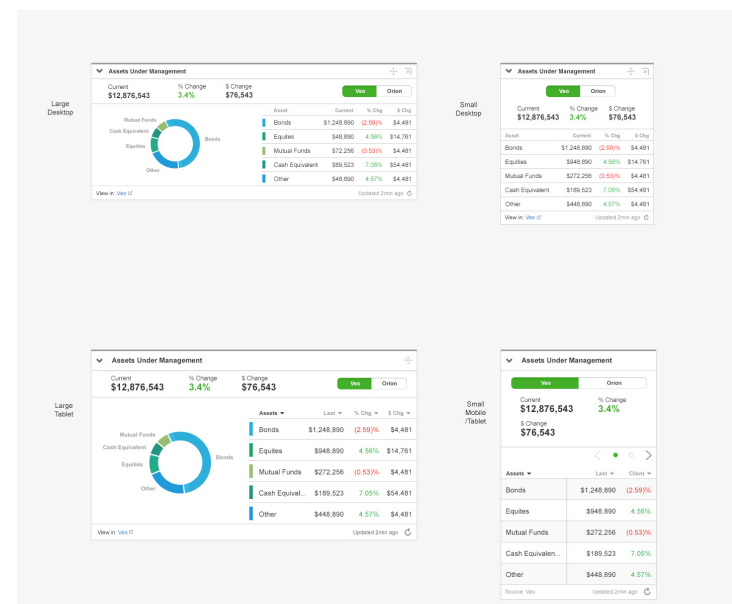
Large Desktop

Assets Under Management

Current
$12,876,543

% Change
3.4%

$ Change
$76,543

Veo | Orion

Mutual Funds
Cash Equivalent
Equites
Bonds
Other

| Asset | Current | % Chg | $ Chg |
|---|---|---|---|
| Bonds | $1,248,890 | (2.59)% | $4,481 |
| Equites | $48,890 | 4.56% | $14,761 |
| Mutual Funds | $72,256 | (0.53)% | $4,481 |
| Cash Equivalent | $89,523 | 7.05% | $54,481 |
| Other | $48,890 | 4.57% | $4,481 |

View in: Veo
Updated 2min ago

Small Desktop

Assets Under Management

Veo | Orion

Current
$12,876,543

% Change
3.4%

$ Change
$76,543

| Asset | Current | % Chg | $ Chg |
|---|---|---|---|
| Bonds | $1,248,890 | (2.59)% | $4,481 |
| Equites | $948,890 | 4.56% | $14,761 |
| Mutual Funds | $272,256 | (0.53)% | $4,481 |
| Cash Equivalent | $189,523 | 7.05% | $54,481 |
| Other | $448,890 | 4.57% | $4,481 |

View in: Veo
Updated 2min ago

Large Tablet

Assets Under Management

Current
$12,876,543

% Change
3.4%

$ Change
$76,543

Veo | Orion

Mutual Funds
Cash Equivalent
Equites
Bonds
Other

| Assets | Last | % Chg | $ Chg |
|---|---|---|---|
| Bonds | $1,248,890 | (2.59)% | $4,481 |
| Equites | $948,890 | 4.56% | $14,761 |
| Mutual Funds | $272,256 | (0.53)% | $4,481 |
| Cash Equival... | $189,523 | 7.05% | $54,481 |
| Other | $448,890 | 4.57% | $4,481 |

View in: Veo
Updated 2min ago

Small Mobile /Tablet

Assets Under Management

Veo | Orion

Current
$12,876,543

% Change
3.4%

$ Change
$76,543

| Assets | Last | Client |
|---|---|---|
| Bonds | $1,248,890 | (2.59)% |
| Equites | $948,890 | 4.56% |
| Mutual Funds | $272,256 | (0.53)% |
| Cash Equivalen... | $189,523 | 7.05% |
| Other | $448,890 | 4.57% |

Source: Veo
Updated 2min ago